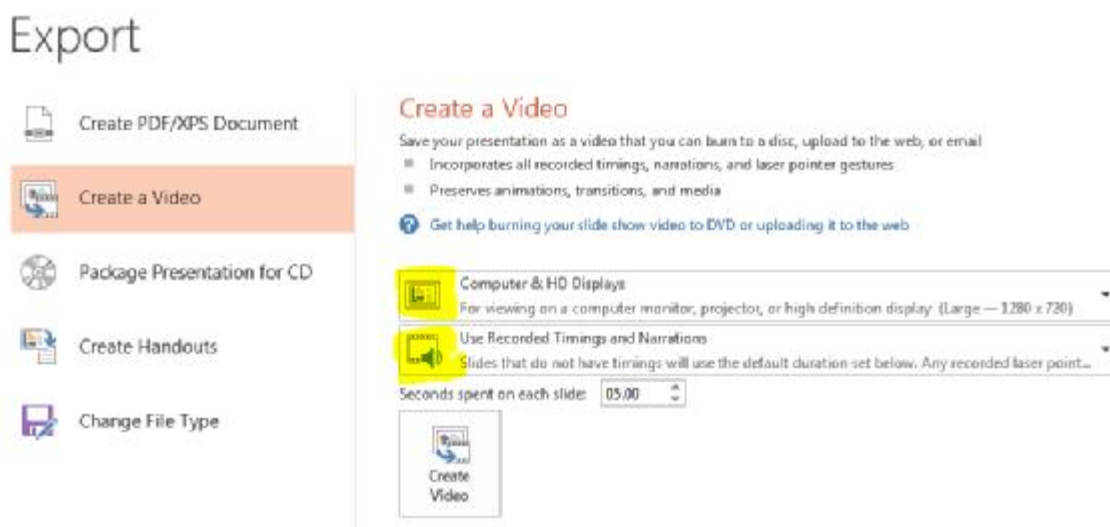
Export

Create PDF/XPS Document

Create a Video

Package Presentation for CD

Create Handouts

Change File Type

Create a Video

Save your presentation as a video that you can burn to a disc, upload to the web, or email

- Incorporates all recorded timings, narrations, and laser pointer gestures
- Preserves animations, transitions, and media

Get help burning your slide show video to DVD or uploading it to the web

Computer & HD Displays
For viewing on a computer monitor, projector, or high definition display (Large — 1280 x 720)

Use Recorded Timings and Narrations
Slides that do not have timings will use the default duration set below. Any recorded laser point...

Seconds spent on each slide: 05.00

Create Video